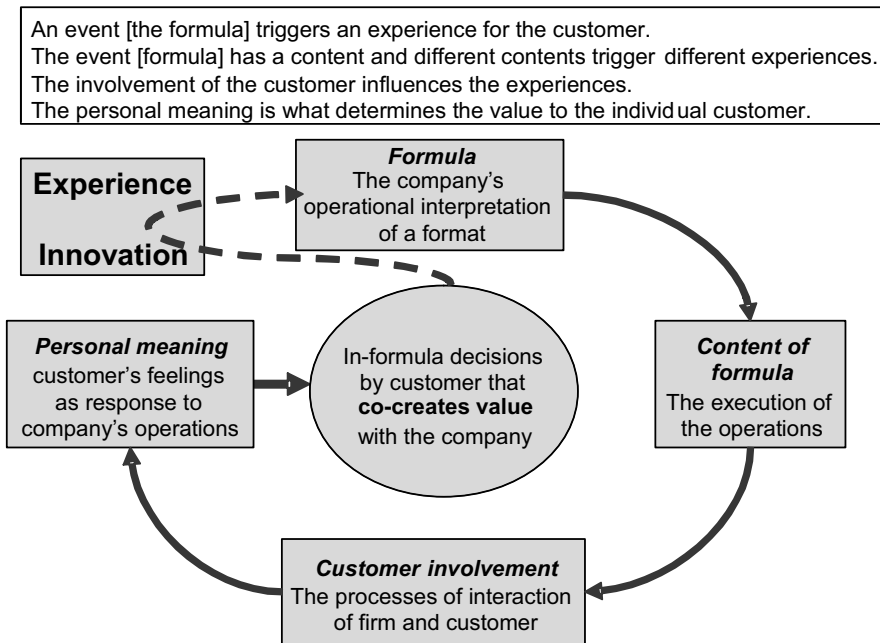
An event [the formula] triggers an experience for the customer.
The event [formula] has a content and different contents trigger different experiences.
The involvement of the customer influences the experiences.
The personal meaning is what determines the value to the individual customer.

Experience

Innovation

Formula
The company's operational interpretation of a format

Content of formula
The execution of the operations

Customer involvement
The processes of interaction of firm and customer

Personal meaning
customer's feelings as response to company's operations

In-formula decisions by customer that **co-creates value** with the company